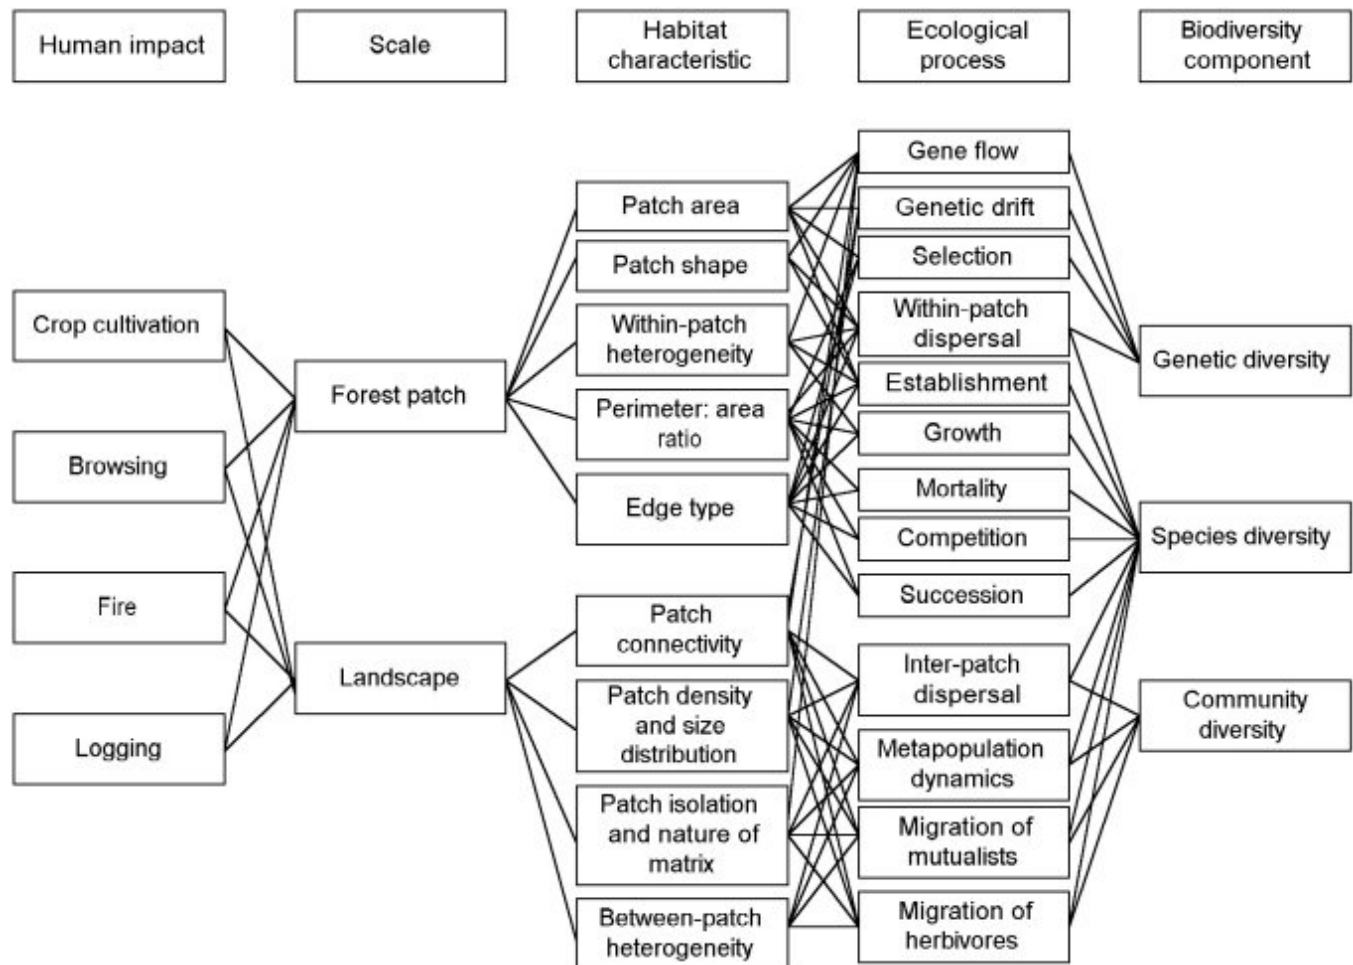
Human impact

Scale

Habitat characteristic

Ecological process

Biodiversity component

Crop cultivation

Browsing

Fire

Logging

Forest patch

Landscape

Patch area

Patch shape

Within-patch heterogeneity

Perimeter: area ratio

Edge type

Patch connectivity

Patch density and size distribution

Patch isolation and nature of matrix

Between-patch heterogeneity

Gene flow

Genetic drift

Selection

Within-patch dispersal

Establishment

Growth

Mortality

Competition

Succession

Inter-patch dispersal

Metapopulation dynamics

Migration of mutualists

Migration of herbivores

Genetic diversity

Species diversity

Community diversity